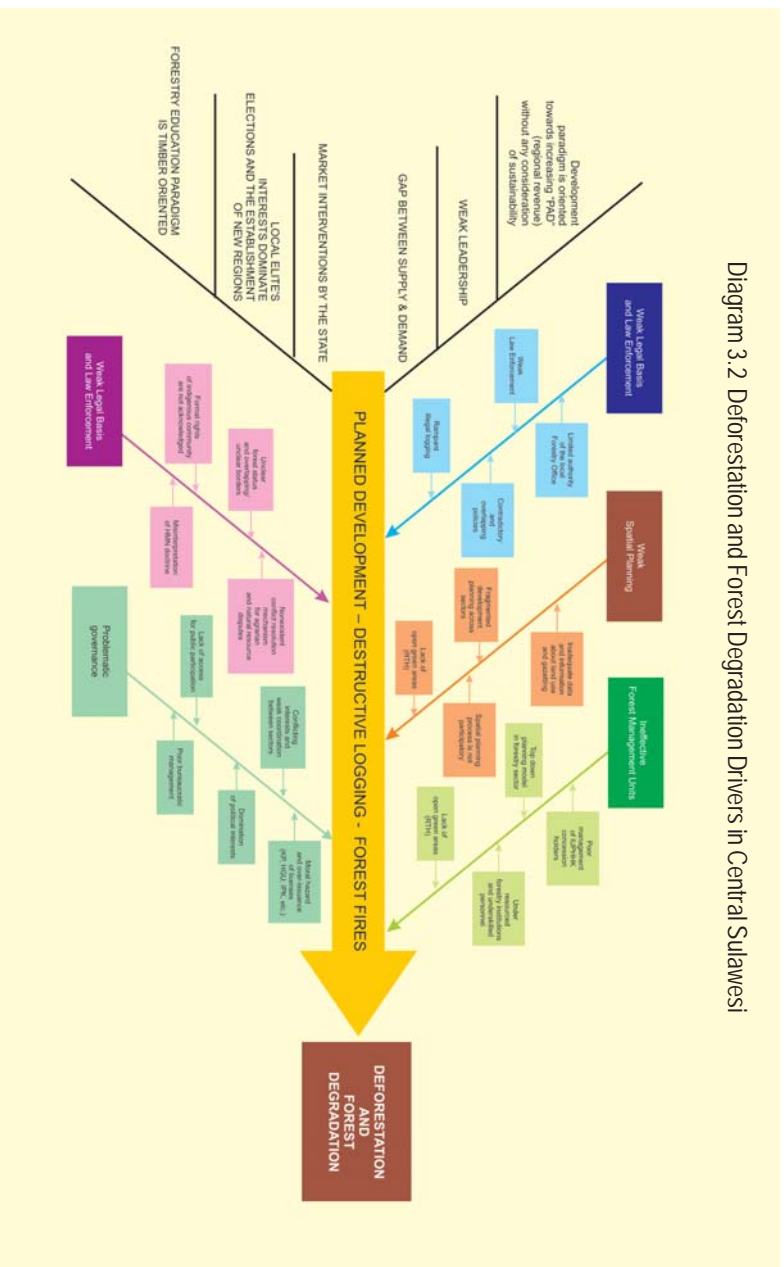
Diagram 3.2 Deforestation and Forest Degradation Drivers in Central Sulawesi

Development paradigm is oriented towards increasing "PAD" (regional revenue) without any consideration of sustainability

WEAK LEADERSHIP

GAP BETWEEN SUPPLY & DEMAND

MARKET INTERVENTIONS BY THE STATE

LOCAL ELITES INTERESTS DOMINATE ELECTIONS AND THE ESTABLISHMENT OF NEW REGIONS

FORESTRY EDUCATION PARADIGM IS TIMBER ORIENTED

Weak Legal Basis and Law Enforcement

Weak Law Enforcement

Limited authority of the local Forestry Office

Rampant illegal logging

Contradictory and overlapping policies

Weak Spatial Planning

Inadequate data and information about land use and planning

Fragmented development planning across sectors

Lack of open green areas (RTH)

Spatial planning process is not participatory

Ineffective Forest Management Units

Poor management of UPHHK concession holders

Top down planning model in forestry sector

Lack of open green areas (RTH)

Under resourced forestry institutions and unqualified personnel

PLANNED DEVELOPMENT – DESTRUCTIVE LOGGING - FOREST FIRES

Weak Legal Basis and Law Enforcement

Formal rights of indigenous community are not acknowledged

Unclear forest status and overlapping/ unclear borders

Misinterpretation of HMN doctrine

Nonexistent conflict resolution mechanism for agrarian and natural resource disputes

Problematic governance

Lack of access for public participation

Conflicting interests and weak coordination between sectors

Poor bureaucratic management

Domination of political interests

Moral hazard and over issuance of licenses (KP, HGU, IPK, etc.)

DEFORESTATION AND FOREST DEGRADATION